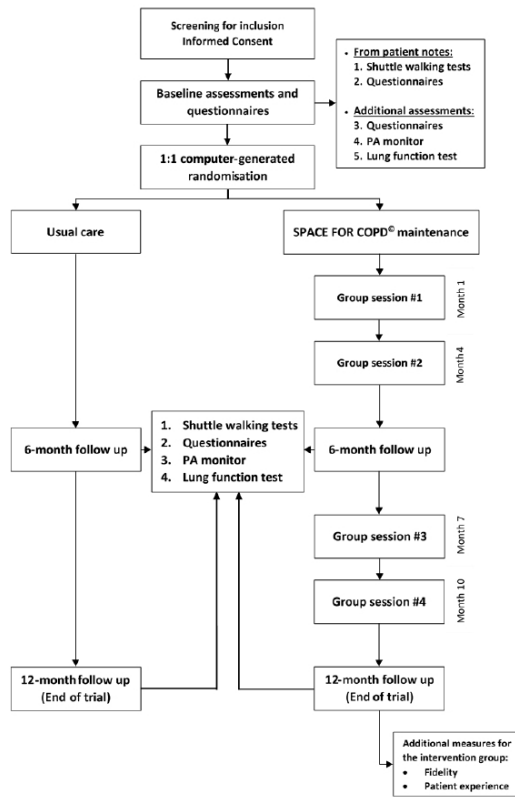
Screening for inclusion
Informed Consent

Baseline assessments and questionnaires

• From patient notes:
1. Shuttle walking tests
2. Questionnaires

• Additional assessments:
3. Questionnaires
4. PA monitor
5. Lung function test

1:1 computer-generated randomisation

Usual care

SPACE FOR COPD© maintenance

Group session #1

Month 1

Group session #2

Month 4

6-month follow up

1. Shuttle walking tests
2. Questionnaires
3. PA monitor
4. Lung function test

6-month follow up

Group session #3

Month 7

Group session #4

Month 10

12-month follow up
(End of trial)

12-month follow up
(End of trial)

Additional measures for the intervention group:
• Fidelity
• Patient experience